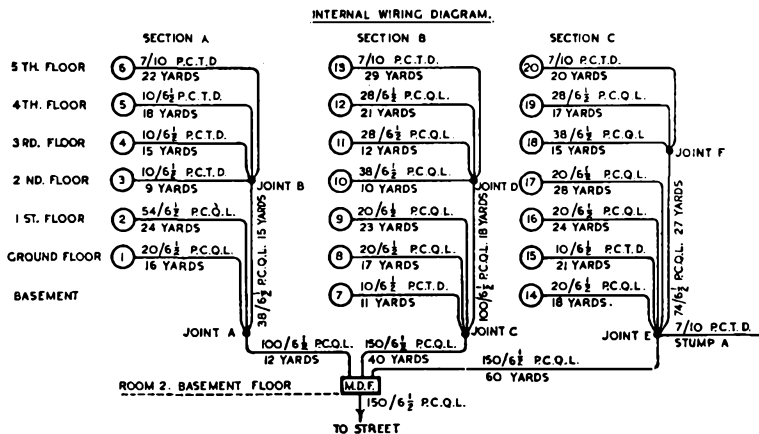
INTERNAL WIRING DIAGRAM.

SECTION A

SECTION B

SECTION C

5 TH. FLOOR

4TH. FLOOR

3 RD. FLOOR

2 ND. FLOOR

1 ST. FLOOR

GROUND FLOOR

BASEMENT

6 7/10 P.C.T.D. 22 YARDS

5 10/$6\frac{1}{2}$ P.C.T.D. 18 YARDS

4 10/$6\frac{1}{2}$ P.C.T.D. 15 YARDS

3 10/$6\frac{1}{2}$ P.C.T.D. 9 YARDS

2 54/$6\frac{1}{2}$ P.C.Q.L. 24 YARDS

1 20/$6\frac{1}{2}$ P.C.Q.L. 16 YARDS

JOINT B

38/$6\frac{1}{2}$ P.C.Q.L. 15 YARDS

JOINT A

13 7/10 P.C.T.D. 29 YARDS

12 28/$6\frac{1}{2}$ P.C.Q.L. 21 YARDS

11 28/$6\frac{1}{2}$ P.C.Q.L. 12 YARDS

10 38/$6\frac{1}{2}$ P.C.Q.L. 10 YARDS

9 20/$6\frac{1}{2}$ P.C.Q.L. 23 YARDS

8 20/$6\frac{1}{2}$ P.C.Q.L. 17 YARDS

7 10/$6\frac{1}{2}$ P.C.T.D. 11 YARDS

JOINT D

100/$6\frac{1}{2}$ P.C.Q.L. 18 YARDS

JOINT C

20 7/10 P.C.T.D. 20 YARDS

19 28/$6\frac{1}{2}$ P.C.Q.L. 17 YARDS

18 38/$6\frac{1}{2}$ P.C.Q.L. 15 YARDS

17 20/$6\frac{1}{2}$ P.C.Q.L. 28 YARDS

16 20/$6\frac{1}{2}$ P.C.Q.L. 24 YARDS

15 10/$6\frac{1}{2}$ P.C.T.D. 21 YARDS

14 20/$6\frac{1}{2}$ P.C.Q.L. 18 YARDS.

JOINT F

74/$6\frac{1}{2}$ P.C.Q.L. 27 YARDS

JOINT E

7/10 P.C.T.D.

STUMP A

100/$6\frac{1}{2}$ P.C.Q.L. 12 YARDS

150/$6\frac{1}{2}$ P.C.Q.L. 40 YARDS

150/$6\frac{1}{2}$ P.C.Q.L. 60 YARDS

ROOM 2. BASEMENT FLOOR

M.D.F.

150/$6\frac{1}{2}$ P.C.Q.L.

TO STREET